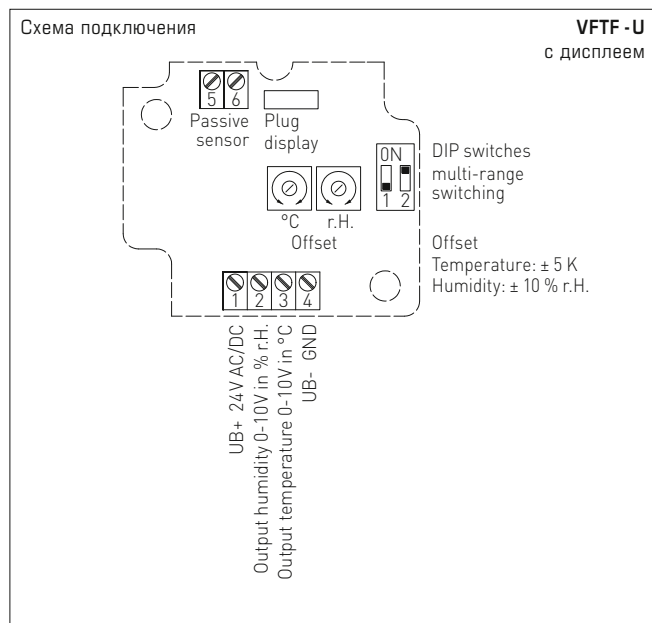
Схема подключения

VFTF - U
с дисплеем

5 6
Passive sensor

Plug display

ON
1 2

DIP switches multi-range switching

°C r.H.
Offset

Offset
Temperature: ± 5 K
Humidity: ± 10 % r.H.

1 2 3 4

UB+ 24V AC/DC
Output humidity 0-10V in % r.H.
Output temperature 0-10V in °C
UB- GND